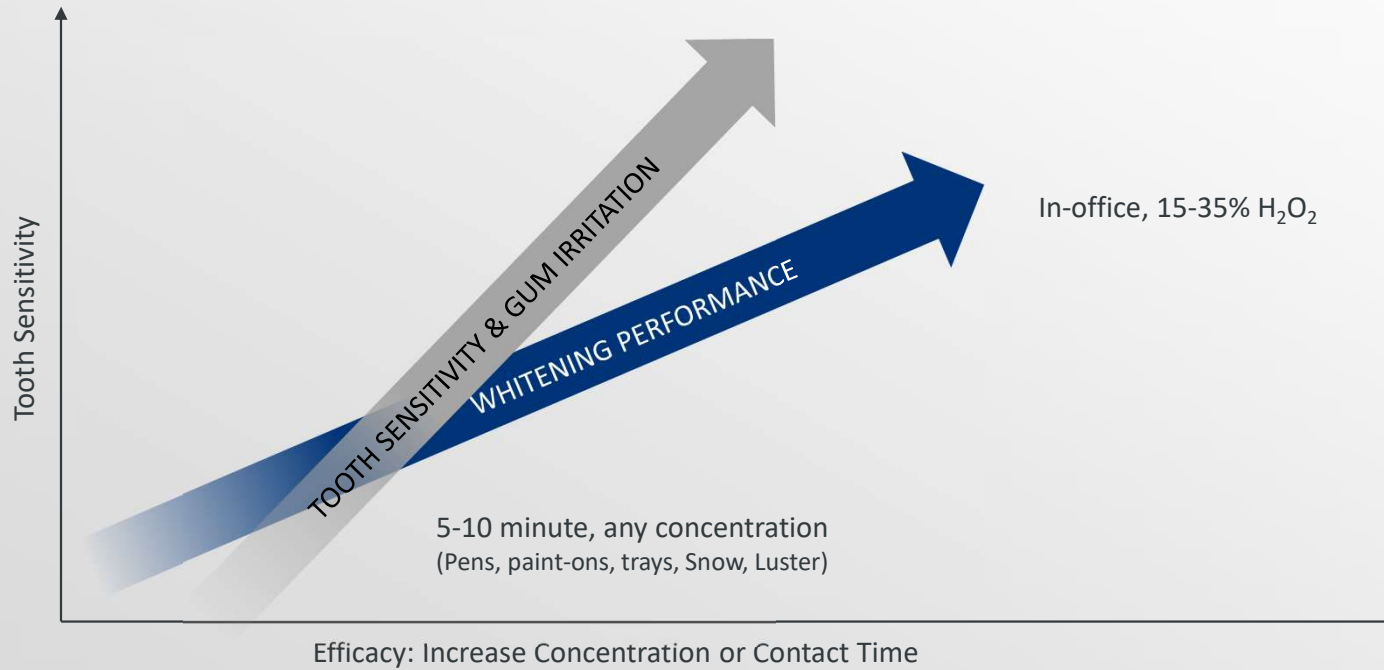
Tooth Sensitivity

TOOTH SENSITIVITY & GUM IRRITATION

WHITENING PERFORMANCE

In-office, 15-35% $H_2O_2$

5-10 minute, any concentration
(Pens, paint-ons, trays, Snow, Luster)

Efficacy: Increase Concentration or Contact Time